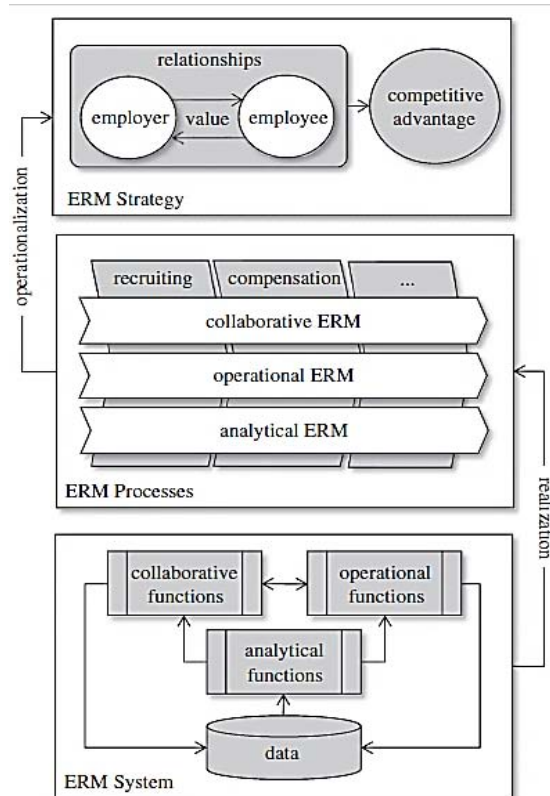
relationships

employer

value

employee

competitive advantage

ERM Strategy

operationalization

recruiting

compensation

...

collaborative ERM

operational ERM

analytical ERM

ERM Processes

realization

collaborative functions

operational functions

analytical functions

data

ERM System